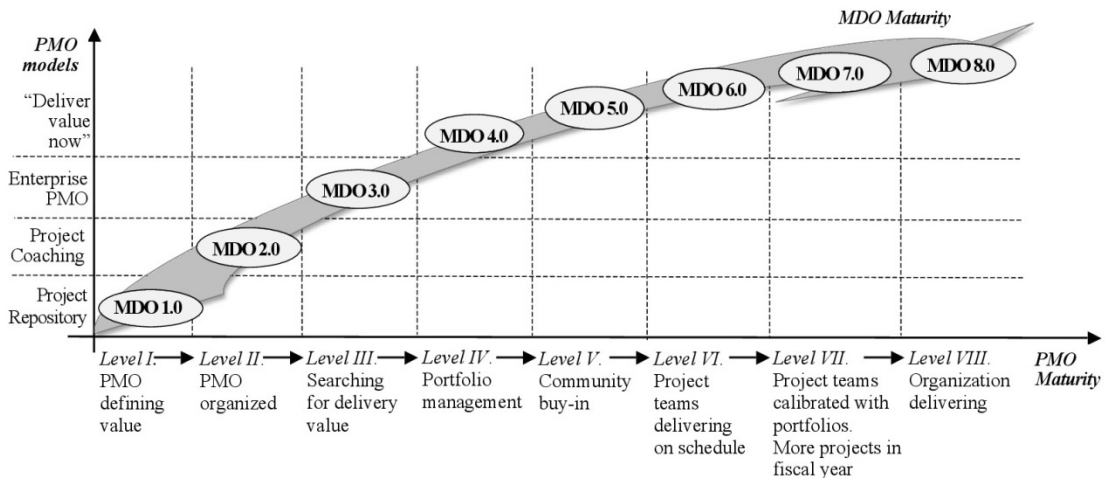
MDO Maturity

PMO models

"Deliver value now"

Enterprise PMO

Project Coaching

Project Repository

MDO 1.0

MDO 2.0

MDO 3.0

MDO 4.0

MDO 5.0

MDO 6.0

MDO 7.0

MDO 8.0

Level I. PMO defining value

Level II. PMO organized

Level III. Searching for delivery value

Level IV. Portfolio management

Level V. Community buy-in

Level VI. Project teams delivering on schedule

Level VII. Project teams calibrated with portfolios. More projects in fiscal year

Level VIII. Organization delivering

PMO Maturity